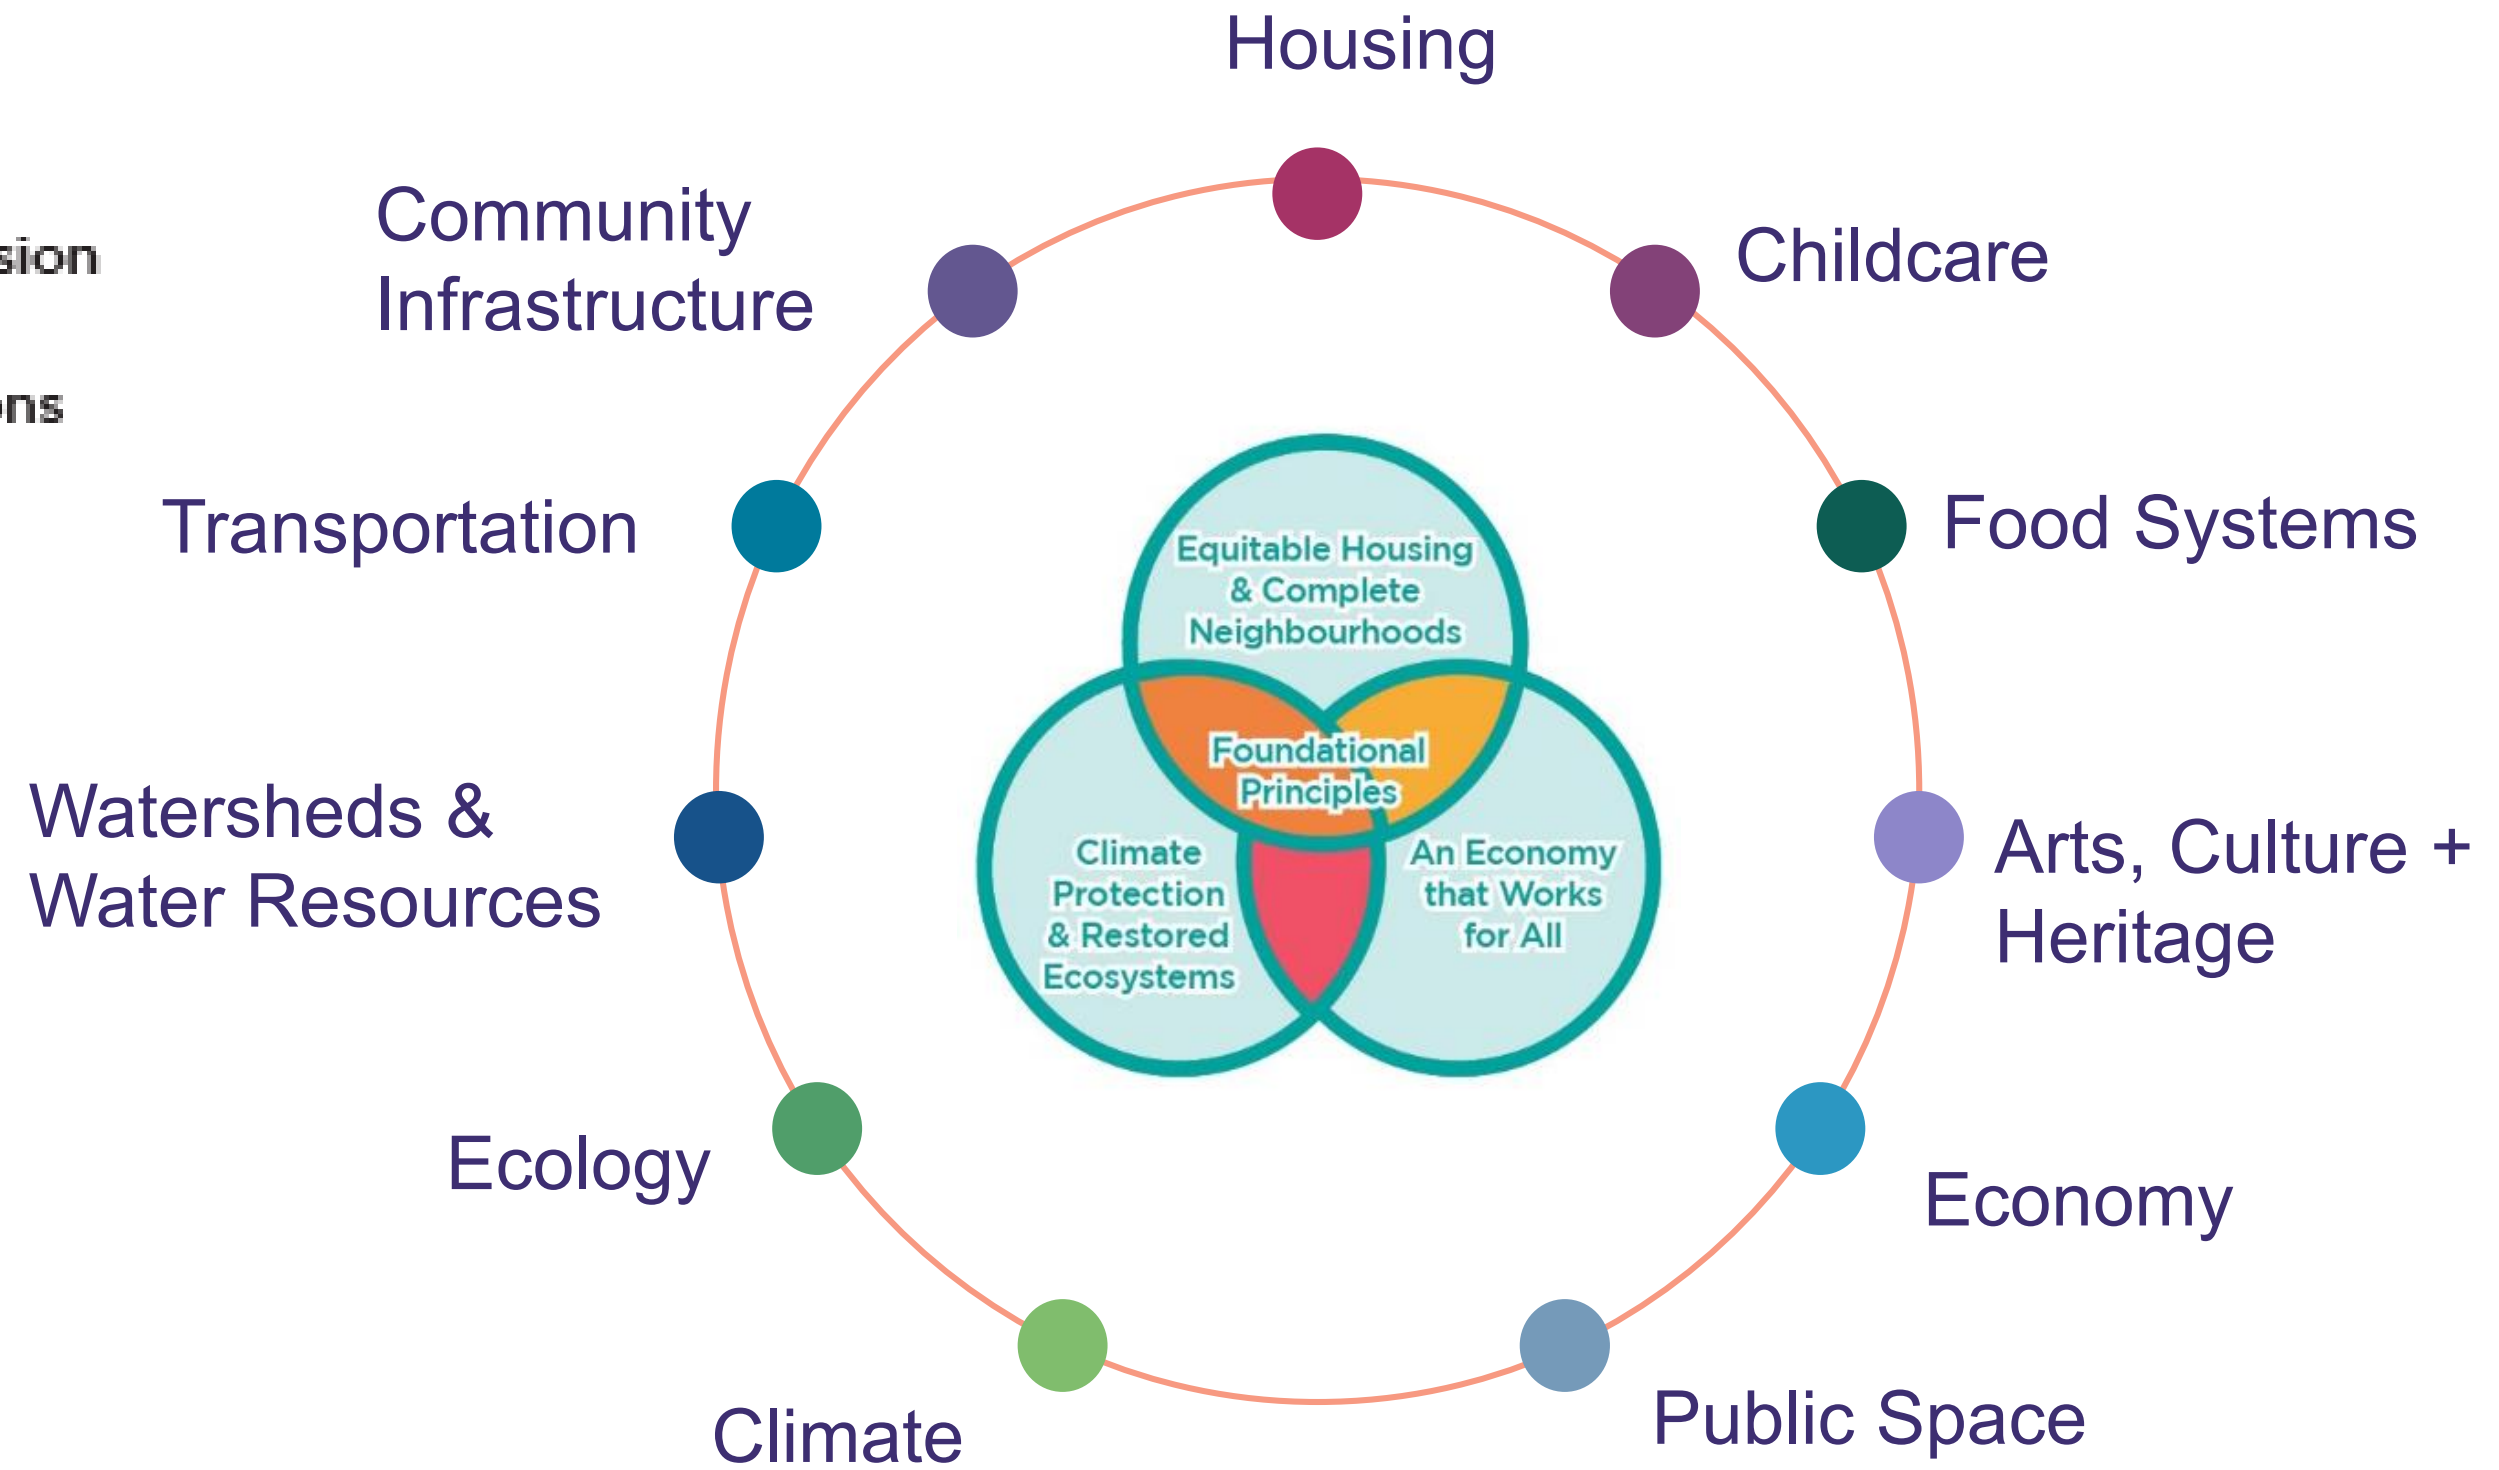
sion

ns

Housing

Community Infrastructure

Childcare

Transportation

Food Systems

Equitable Housing & Complete Neighbourhoods

Foundational Principles

Climate Protection & Restored Ecosystems

An Economy that Works for All

Watersheds & Water Resources

Arts, Culture + Heritage

Ecology

Economy

Climate

Public Space